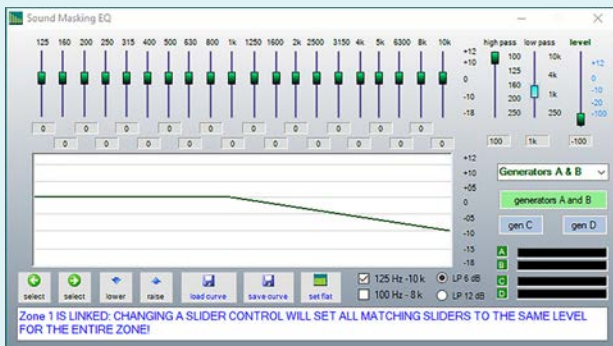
Sound Masking EQ

125 160 200 250 315 400 500 630 800 1k 1250 1600 2k 2500 3150 4k 5k 6300 8k 10k

+12
+10
0
-10
-18

0 0 0 0 0 0 0 0 0 0
0 0 0 0 0 0 0 0 0 0

high pass
100
125
160
200
250

low pass
10k
4k
1k
250

level
+12
0
-10
-20
-100

100 1k -100

+12
+10
+05
+0
+05
-05
-10
-15
-18

Generators A & B

generators A and B

gen C gen D

A
B
C
D

select select lower raise load curve save curve set flat

125 Hz - 10 k
100 Hz - 8 k
LP 6 dB
LP 12 dB

Zone 1 IS LINKED: CHANGING A SLIDER CONTROL WILL SET ALL MATCHING SLIDERS TO THE SAME LEVEL FOR THE ENTIRE ZONE!